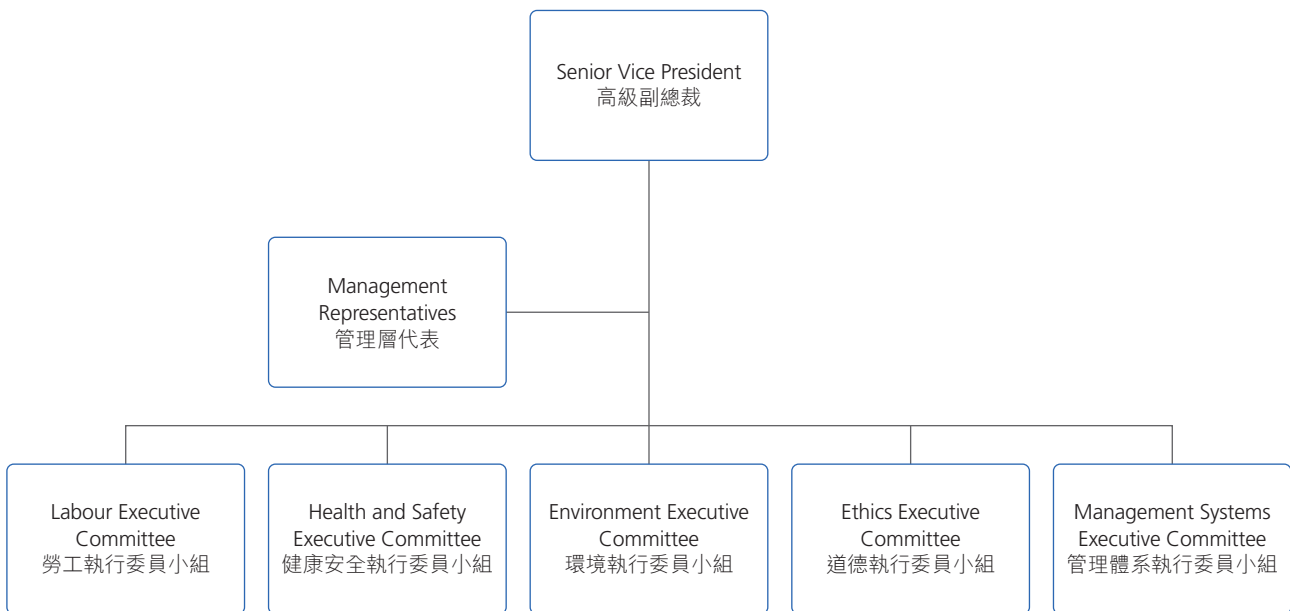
Senior Vice President
高級副總裁

Management Representatives
管理層代表

Labour Executive Committee
勞工執行委員小組

Health and Safety Executive Committee
健康安全執行委員小組

Environment Executive Committee
環境執行委員小組

Ethics Executive Committee
道德執行委員小組

Management Systems Executive Committee
管理體系執行委員小組